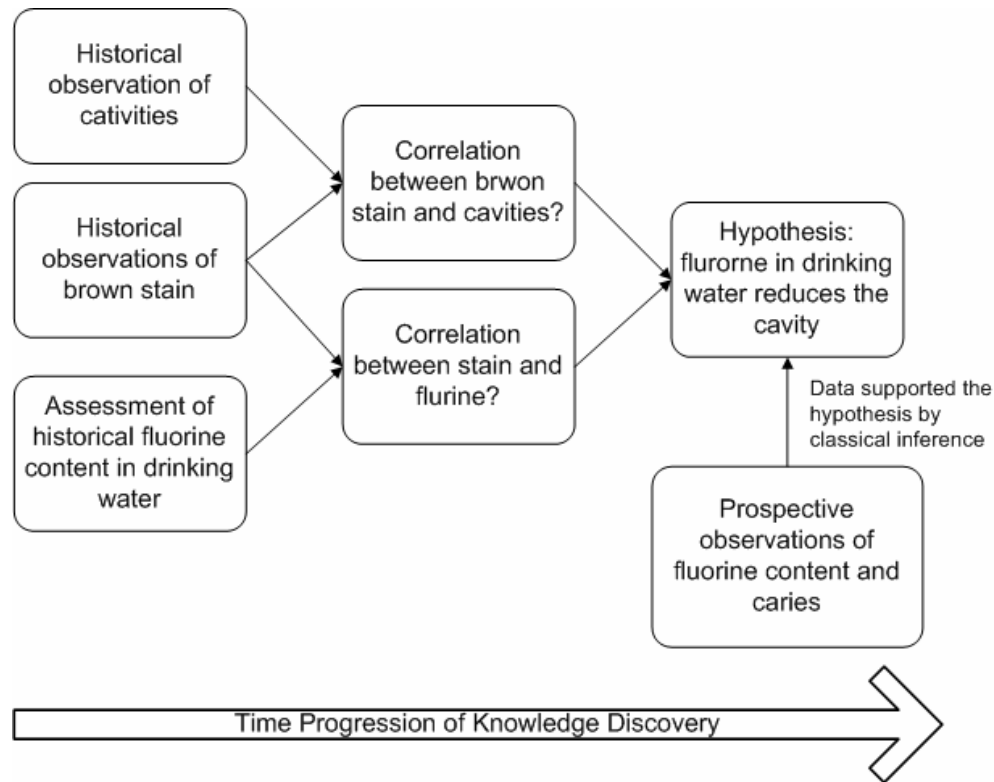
Historical observation of cativities

Historical observations of brown stain

Assessment of historical fluorine content in drinking water

Correlation between brwon stain and cavities?

Correlation between stain and flurine?

Hypothesis: flurorne in drinking water reduces the cavity

Data supported the hypothesis by classical inference

Prospective observations of fluorine content and caries

Time Progression of Knowledge Discovery